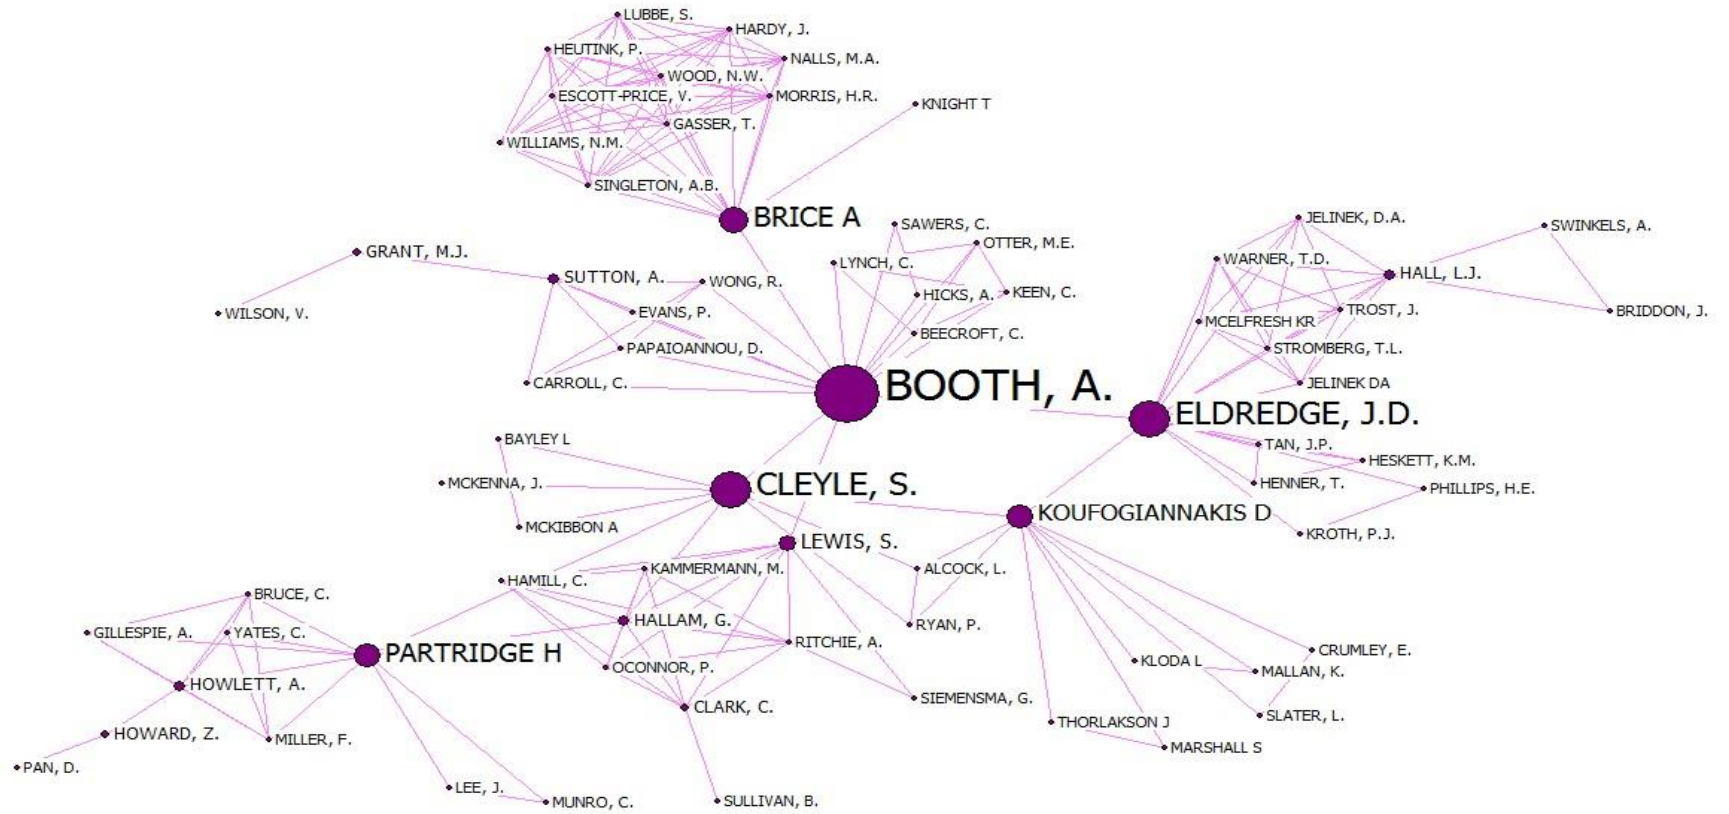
LUBBE, S.
HARDY, J.
HEUTINK, P.
NALLS, M.A.
WOOD, N.W.
ESCOTT-PRICE, V.
MORRIS, H.R.
KNIGHT T
GASSER, T.
WILLIAMS, N.M.
SINGLETON, A.B.
BRICE A
SAWERS, C.
OTTER, M.E.
JELINEK, D.A.
SWINKELS, A.
GRANT, M.J.
SUTTON, A.
WONG, R.
LYNCH, C.
WARNER, T.D.
HALL, L.J.
HICKS, A.
KEEN, C.
WILSON, V.
EVANS, P.
TROST, J.
BRIDDON, J.
MCELFRESH KR
BEECROFT, C.
PAPAIOANNOU, D.
STROMBERG, T.L.
CARROLL, C.
JELINEK DA
BOOTH, A.
ELDREDGE, J.D.
BAYLEY L
TAN, J.P.
HESKETT, K.M.
MCKENNA, J.
CLEYLE, S.
HENNER, T.
PHILLIPS, H.E.
KOUFOGIANNAKIS D
MCKIBBON A
KROTH, P.J.
LEWIS, S.
HAMILL, C.
KAMMERMANN, M.
ALCOCK, L.
BRUCE, C.
HALLAM, G.
GILLESPIE, A.
YATES, C.
RYAN, P.
PARTRIDGE H
RITCHIE, A.
CRUMLEY, E.
OCONNOR, P.
KLODA L
MALLAN, K.
HOWLETT, A.
SIEMENSMA, G.
CLARK, C.
SLATER, L.
HOWARD, Z.
MILLER, F.
THORLAKSON J
MARSHALL S
PAN, D.
LEE, J.
MUNRO, C.
SULLIVAN, B.